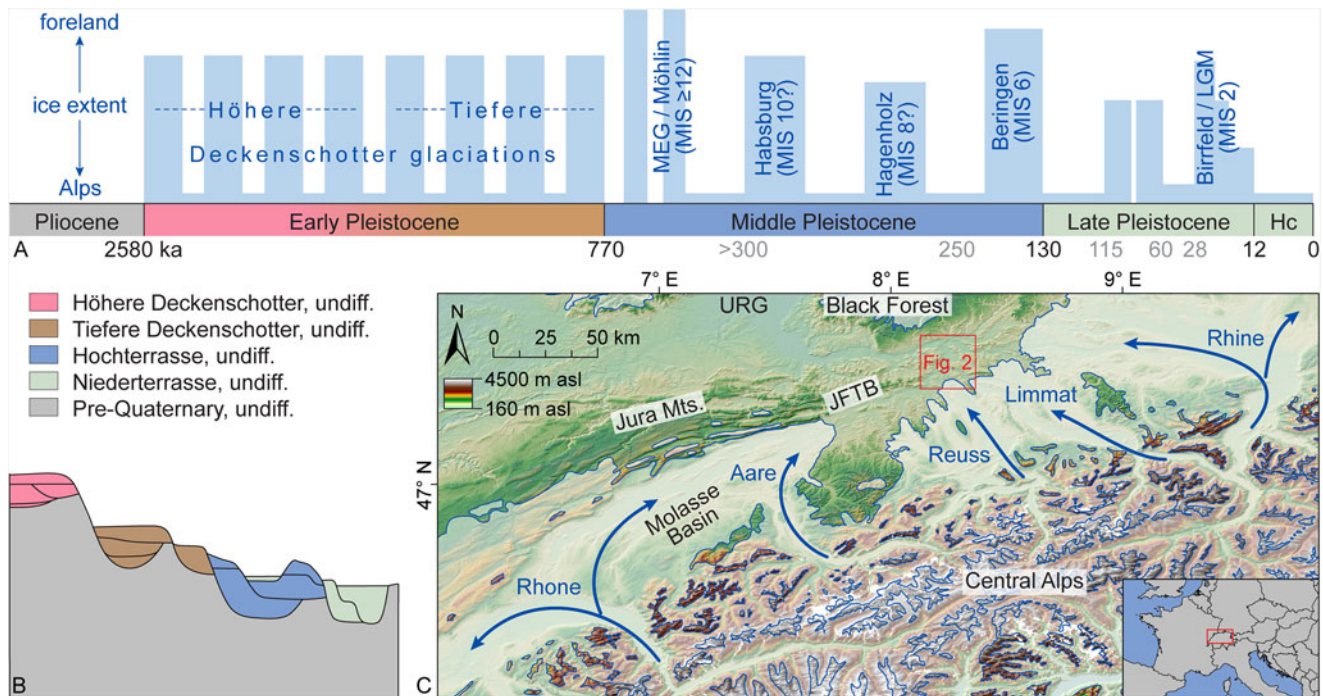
foreland

ice extent

Alps

Höhere Tiefere

Deckenschotter glaciations

MEG / Möhlin (MIS ≥12)

Habsburg (MIS 10?)

Hagenholz (MIS 8?)

Beringen (MIS 6)

Birrfeld / LGM (MIS 2)

| Pliocene | Early Pleistocene | Middle Pleistocene | Late Pleistocene | Hc |
|---|---|---|---|---|

A 2580 ka 770 >300 250 130 115 60 28 12 0

Höhere Deckenschotter, undiff.
Tiefere Deckenschotter, undiff.
Hochterrasse, undiff.
Niederterrasse, undiff.
Pre-Quaternary, undiff.

B

7° E 8° E 9° E

N

0 25 50 km

4500 m asl
160 m asl

URG
Black Forest
Fig. 2
Rhine
Limmat
Jura Mts.
JFTB
Reuss
Aare
47° N
Molasse Basin
Rhone
Central Alps

C